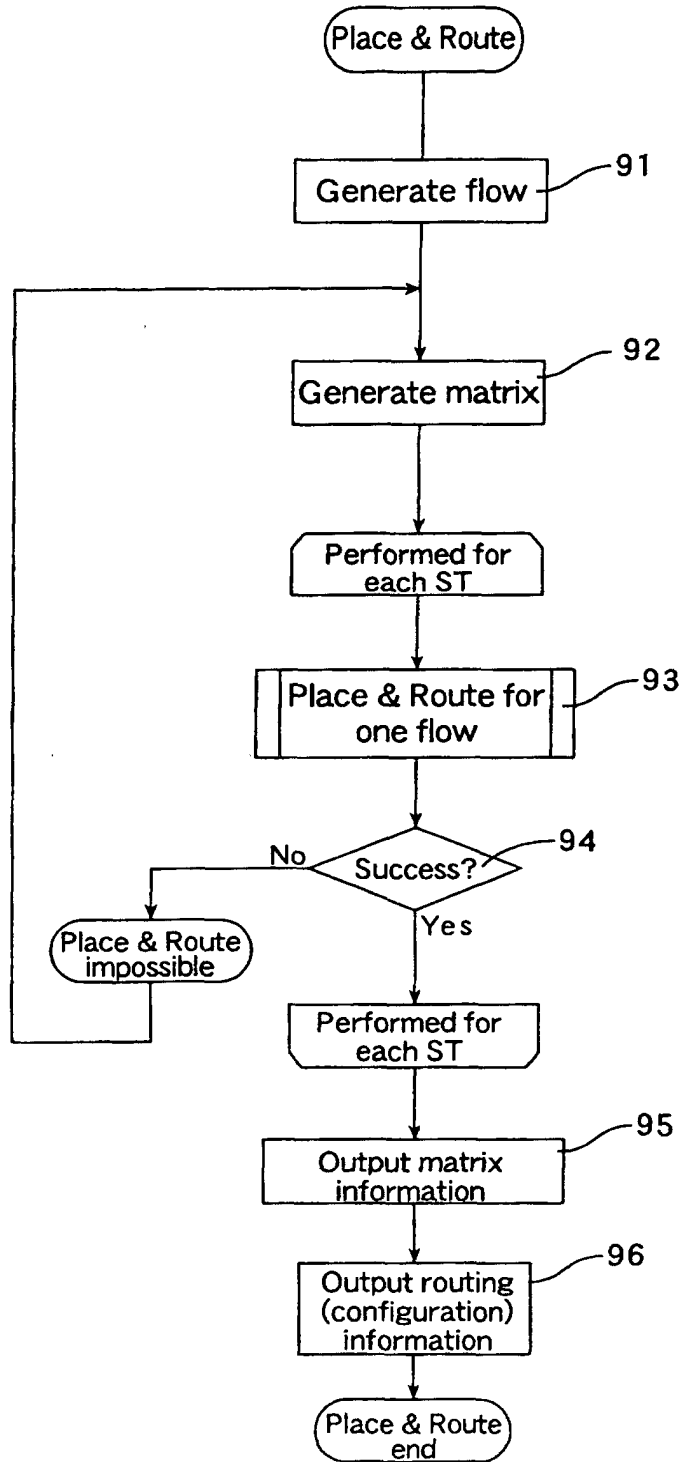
Place & Route

Generate flow

91

Generate matrix

92

Performed for each ST

Place & Route for one flow

93

Success?

94

No

Yes

Place & Route impossible

Performed for each ST

Output matrix information

95

Output routing (configuration) information

96

Place & Route end